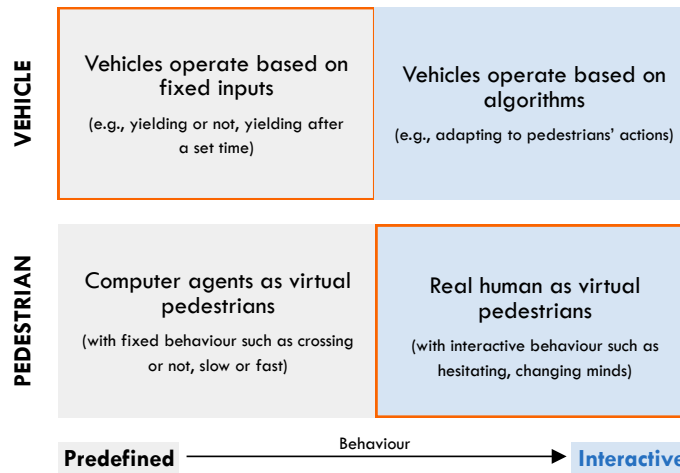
VEHICLE

Vehicles operate based on fixed inputs

(e.g., yielding or not, yielding after a set time)

Vehicles operate based on algorithms

(e.g., adapting to pedestrians' actions)

PEDESTRIAN

Computer agents as virtual pedestrians

(with fixed behaviour such as crossing or not, slow or fast)

Real human as virtual pedestrians

(with interactive behaviour such as hesitating, changing minds)

Predefined

Behaviour

Interactive